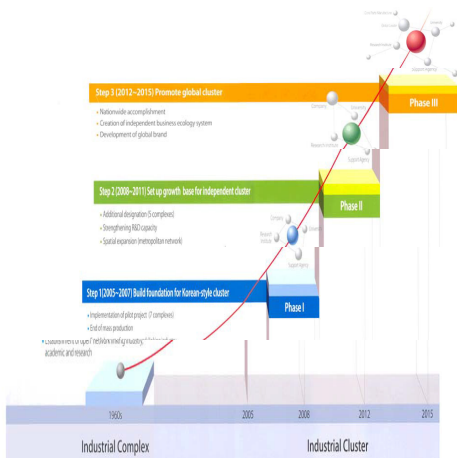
Step 3 (2012~2015) Promote global cluster

- Nationwide accomplishment
- Creation of independent business ecology system
- Development of global brand

Phase III

Company

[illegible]

Research Institute

Support Agency

Step 2 (2008~2011) Set up growth base for independent cluster

- Additional designation (5 complexes)
- Strengthening R&D capacity
- Spatial expansion (metropolitan network)

Phase II

Company

Research Institute

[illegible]

Support Agency

Step 1(2005~2007) Build foundation for Korean-style cluster

- Implementation of pilot project (7 complexes)
- End of mass production
- Establishment of open network among industry, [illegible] academic and research

Phase I

1960s

2005

2008

2012

2015

Industrial Complex

Industrial Cluster